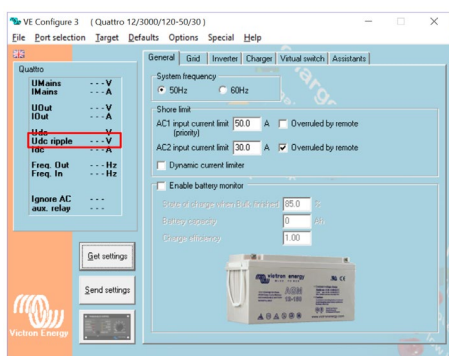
VE Configure 3 ( Quattro 12/3000/120-50/30 )

File Port selection Target Defaults Options Special Help

Quattro

UMains - - - V
IMains - - - A

UOut - - - V
IOut - - - A

Udc - - - V
Udc ripple - - - V
Idc - - - A

Freq. Out - - - Hz
Freq. In - - - Hz

Ignore AC aux. relay - - -

Get settings

Send settings

Victron Energy

General | Grid | Inverter | Charger | Virtual switch | Assistants

System frequency
50Hz 60Hz

Shore limit
AC1 input current limit (priority) 50.0 A Overruled by remote
AC2 input current limit 30.0 A Overruled by remote
Dynamic current limiter

Enable battery monitor
State of charge when bulk finished 85.0 %
Battery capacity 0 Ah
Charge efficiency 1.00

victron energy
AGM